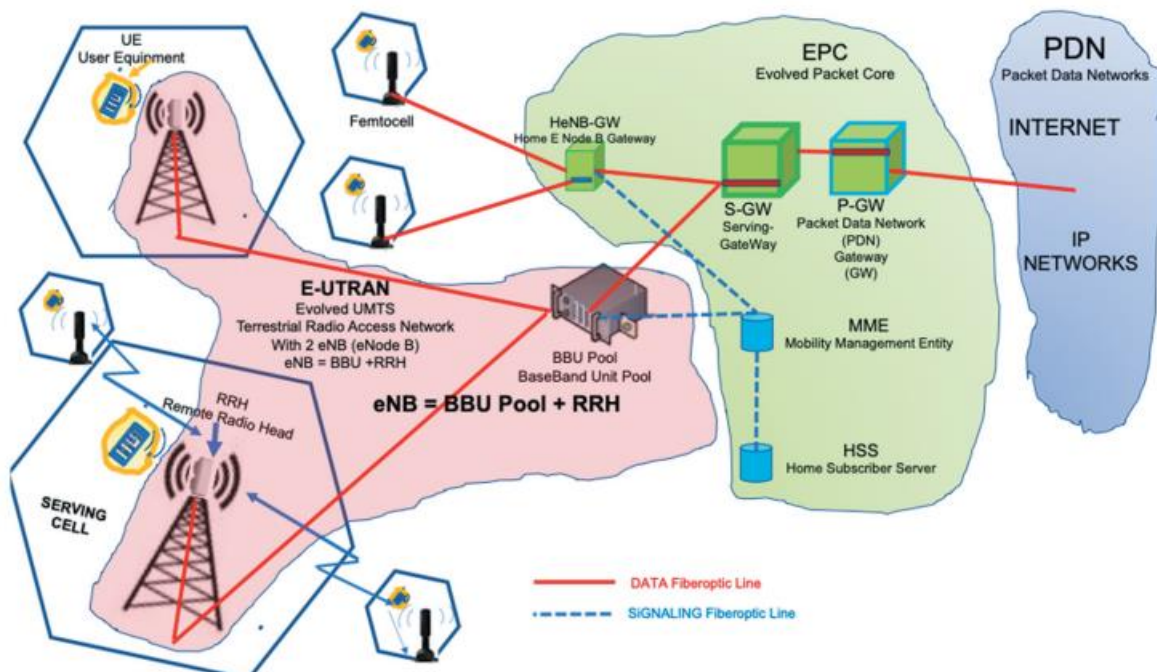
UE
User Equipment

Femtocell

HeNB-GW
Home E Node B Gateway

EPC
Evolved Packet Core

S-GW
Serving-GateWay

P-GW
Packet Data Network (PDN) Gateway (GW)

PDN
Packet Data Networks

INTERNET

IP
NETWORKS

E-UTRAN
Evolved UMTS Terrestrial Radio Access Network
With 2 eNB (eNode B)
eNB = BBU +RRH

BBU Pool
BaseBand Unit Pool

MME
Mobility Management Entity

eNB = BBU Pool + RRH

RRH
Remote Radio Head

HSS
Home Subscriber Server

SERVING CELL

DATA Fiberoptic Line
SIGNALING Fiberoptic Line